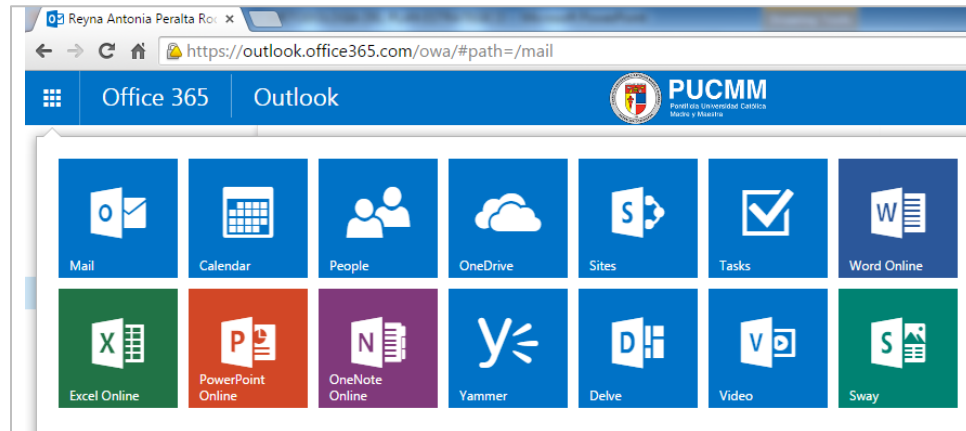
Reyna Antonia Peralta Ro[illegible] ×

https://outlook.office365.com/owa/#path=/mail

Office 365 Outlook

PUCMM
Pontificia Universidad Católica Madre y Maestra

Mail
Calendar
People
OneDrive
Sites
Tasks
Word Online
Excel Online
PowerPoint Online
OneNote Online
Yammer
Delve
Video
Sway